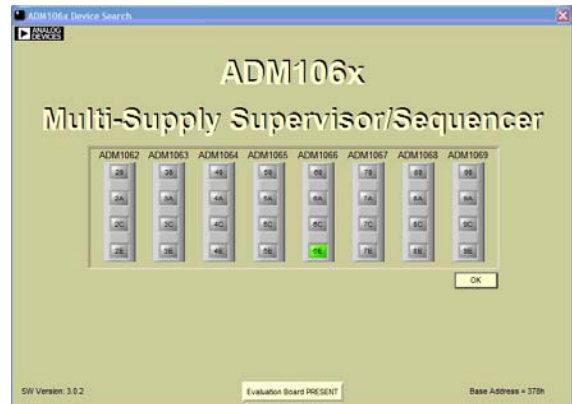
ADM106x Device Search

ANALOG DEVICES

ADM106x

Multi-Supply Supervisor/Sequencer

| ADM1062 | ADM1063 | ADM1064 | ADM1065 | ADM1066 | ADM1067 | ADM1068 | ADM1069 |
|---|---|---|---|---|---|---|---|
| 28 | 38 | 48 | 58 | 68 | 78 | 88 | 98 |
| 2A | 3A | 4A | 5A | 6A | 7A | 8A | 9A |
| 2C | 3C | 4C | 5C | 6C | 7C | 8C | 9C |
| 2E | 3E | 4E | 5E | 6E | 7E | 8E | 9E |

OK

SW Version: 3.0.2

Evaluation Board PRESENT

Base Address = 378h